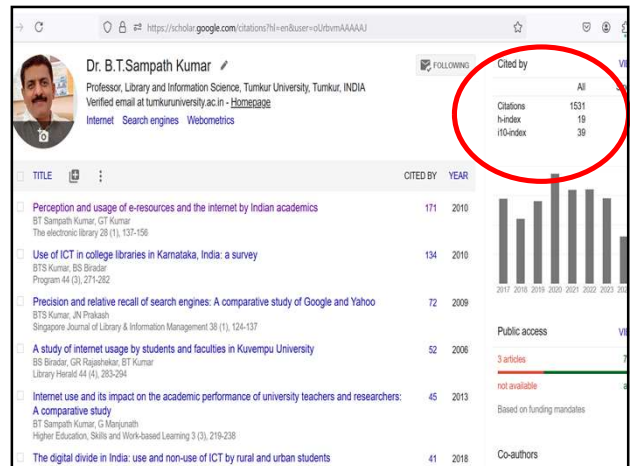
https://scholar.google.com/citations?hl=en&user=oUrbvmAAAAAJ

Dr. B.T.Sampath Kumar

Professor, Library and Information Science, Tumkur University, Tumkur, INDIA
Verified email at tumkuruniversity.ac.in - Homepage
Internet Search engines Webometrics

FOLLOWING

Cited by

| | All |
|---|---|
| Citations | 1531 |
| h-index | 19 |
| i10-index | 39 |

| TITLE | CITED BY | YEAR |
|---|---|---|
| Perception and usage of e-resources and the internet by Indian academics<br>BT Sampath Kumar, GT Kumar<br>The electronic library 28 (1), 137-156 | 171 | 2010 |
| Use of ICT in college libraries in Karnataka, India: a survey<br>BTS Kumar, BS Biradar<br>Program 44 (3), 271-282 | 134 | 2010 |
| Precision and relative recall of search engines: A comparative study of Google and Yahoo<br>BTS Kumar, JN Prakash<br>Singapore Journal of Library & Information Management 38 (1), 124-137 | 72 | 2009 |
| A study of internet usage by students and faculties in Kuvempu University<br>BS Biradar, GR Rajashekar, BT Kumar<br>Library Herald 44 (4), 283-294 | 52 | 2006 |
| Internet use and its impact on the academic performance of university teachers and researchers: A comparative study<br>BT Sampath Kumar, G Manjunath<br>Higher Education, Skills and Work-based Learning 3 (3), 219-238 | 45 | 2013 |
| The digital divide in India: use and non-use of ICT by rural and urban students | 41 | 2018 |

2017 2018 2019 2020 2021 2022 2023 2024

Public access
3 articles
not available
Based on funding mandates

Co-authors